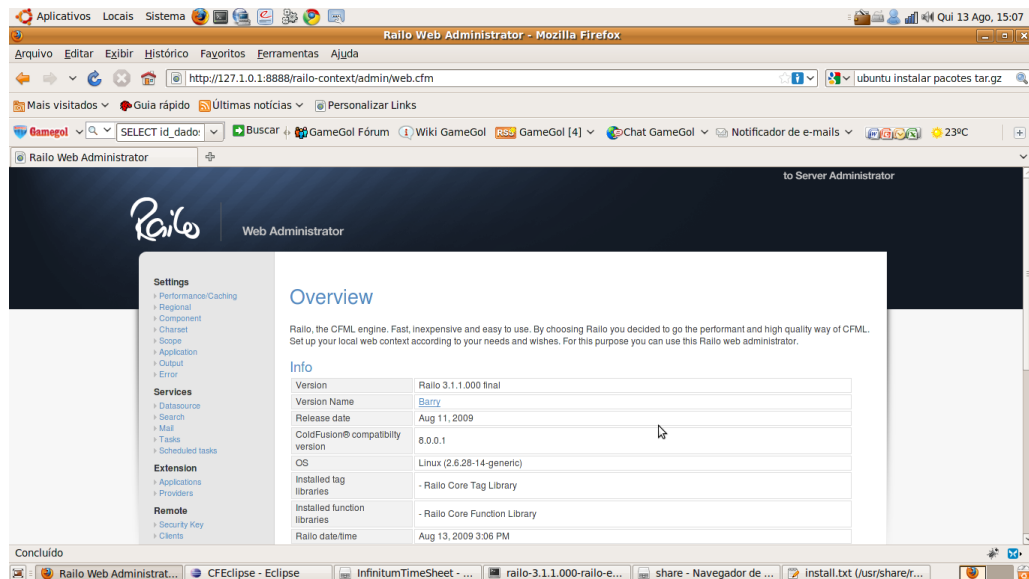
Aplicativos Locais Sistema

Qui 13 Ago, 15:07

Railo Web Administrator - Mozilla Firefox

Arquivo Editar Exibir Histórico Favoritos Ferramentas Ajuda

http://127.1.0.1:8888/railo-context/admin/web.cfm

ubuntu instalar pacotes tar.gz

Mais visitados Guia rápido Últimas notícias Personalizar Links

Gamegol SELECT id_dado: Buscar GameGol Fórum Wiki GameGol GameGol [4] Chat GameGol Notificador de e-mails 23ºC

Railo Web Administrator

to Server Administrator

Railo Web Administrator

Settings
Performance/Caching
Regional
Component
Charset
Scope
Application
Output
Error

Services
Datasource
Search
Mail
Tasks
Scheduled tasks

Extension
Applications
Providers

Remote
Security Key
Clients

Overview

Railo, the CFML engine. Fast, inexpensive and easy to use. By choosing Railo you decided to go the performant and high quality way of CFML. Set up your local web context according to your needs and wishes. For this purpose you can use this Railo web administrator.

Info

| Version | Railo 3.1.1.000 final |
|---|---|
| Version Name | Barry |
| Release date | Aug 11, 2009 |
| ColdFusion® compatibility version | 8.0.0.1 |
| OS | Linux (2.6.28-14-generic) |
| Installed tag libraries | - Railo Core Tag Library |
| Installed function libraries | - Railo Core Function Library |
| Railo date/time | Aug 13, 2009 3:06 PM |

Concluído

Railo Web Administrat... CFEclipse - Eclipse InfinitumTimeSheet - ... railo-3.1.1.000-railo-e... share - Navegador de ... install.txt (/usr/share/r...